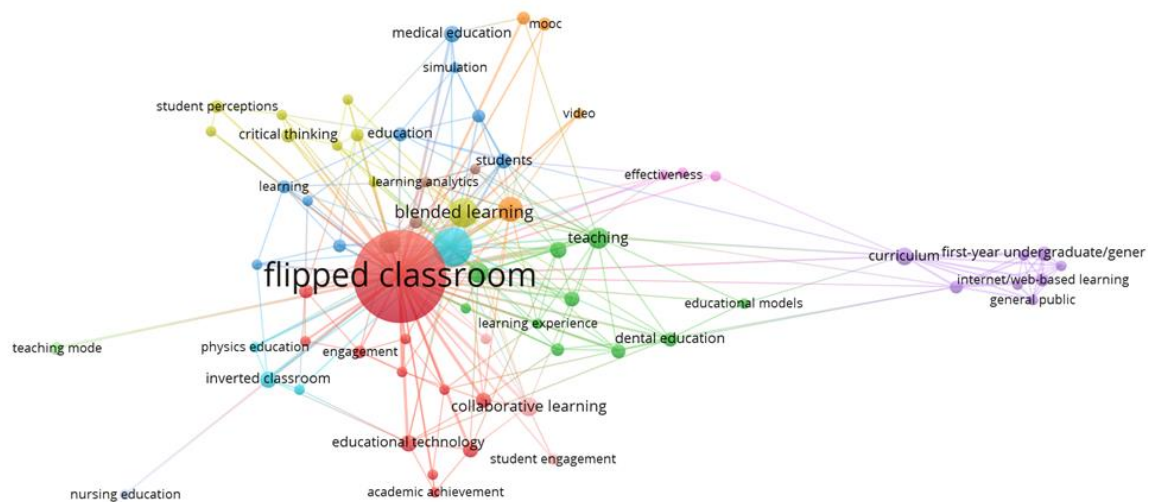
medical education
mooc
simulation
student perceptions
video
critical thinking
education
students
effectiveness
learning
learning analytics
blended learning
teaching
curriculum
first-year undergraduate/gener
flipped classroom
internet/web-based learning
general public
educational models
learning experience
teaching mode
physics education
engagement
dental education
inverted classroom
collaborative learning
educational technology
student engagement
nursing education
academic achievement